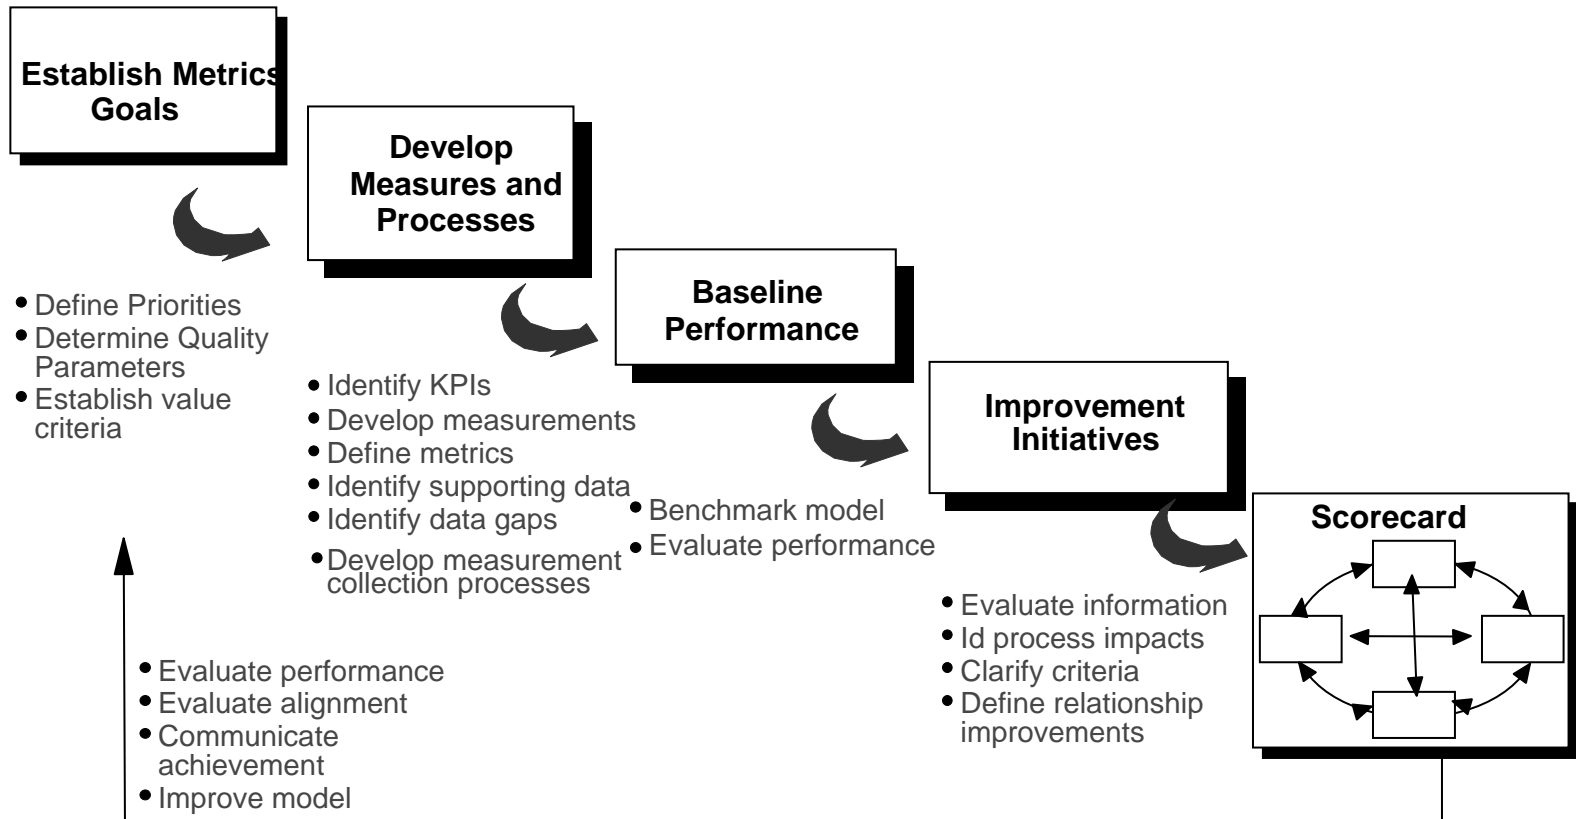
Establish Metrics Goals

Develop Measures and Processes

Baseline Performance

Improvement Initiatives

Scorecard

• Define Priorities
• Determine Quality Parameters
• Establish value criteria

• Identify KPIs
• Develop measurements
• Define metrics
• Identify supporting data
• Identify data gaps
• Develop measurement collection processes

• Benchmark model
• Evaluate performance

• Evaluate information
• Id process impacts
• Clarify criteria
• Define relationship improvements

• Evaluate performance
• Evaluate alignment
• Communicate achievement
• Improve model